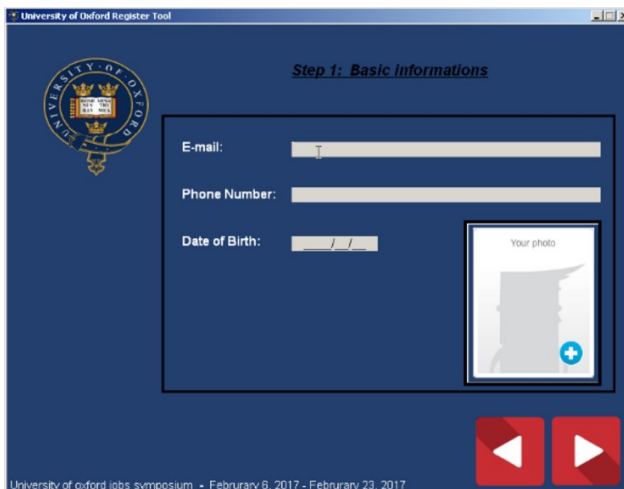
University of Oxford Register Tool

UNIVERSITY·OF·OXFORD

DOMINUS ILLUMINATIO MEA

Step 1: Basic Informations

E-mail:

Phone Number:

Date of Birth: ___/__/__

Your photo

University of oxford jobs symposium - Februrary 6, 2017 - February 23, 2017